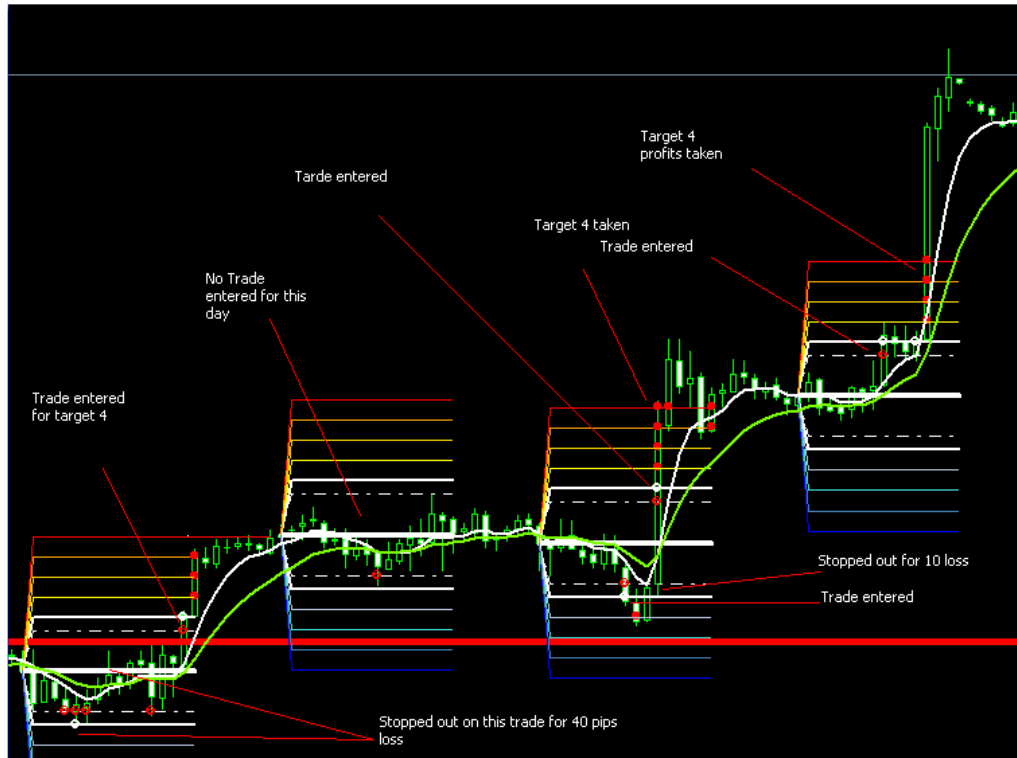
Target 4 profits taken

Tarde entered

Target 4 taken

Trade entered

No Trade entered for this day

Trade entered for target 4

Stopped out for 10 loss

Trade entered

Stopped out on this trade for 40 pips loss